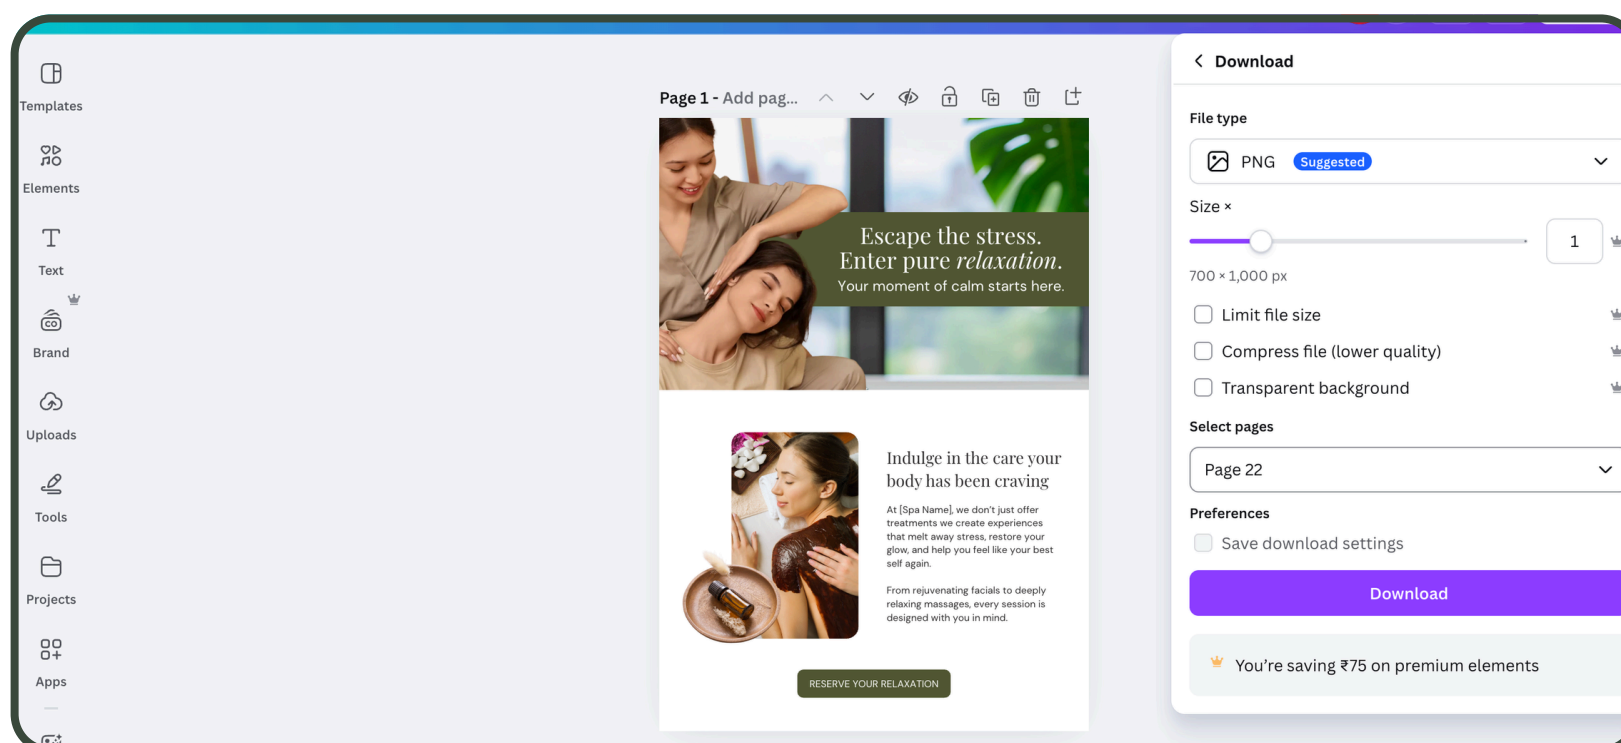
Templates

Elements

Text

Brand

Uploads

Tools

Projects

Apps

Page 1 - Add pag...

Escape the stress.
Enter pure *relaxation*.
Your moment of calm starts here.

Indulge in the care your body has been craving

At [Spa Name], we don't just offer treatments we create experiences that melt away stress, restore your glow, and help you feel like your best self again.

From rejuvenating facials to deeply relaxing massages, every session is designed with you in mind.

RESERVE YOUR RELAXATION

Download

File type

PNG Suggested

Size ×

1

700 × 1,000 px

Limit file size

Compress file (lower quality)

Transparent background

Select pages

Page 22

Preferences

Save download settings

Download

You're saving ₹75 on premium elements